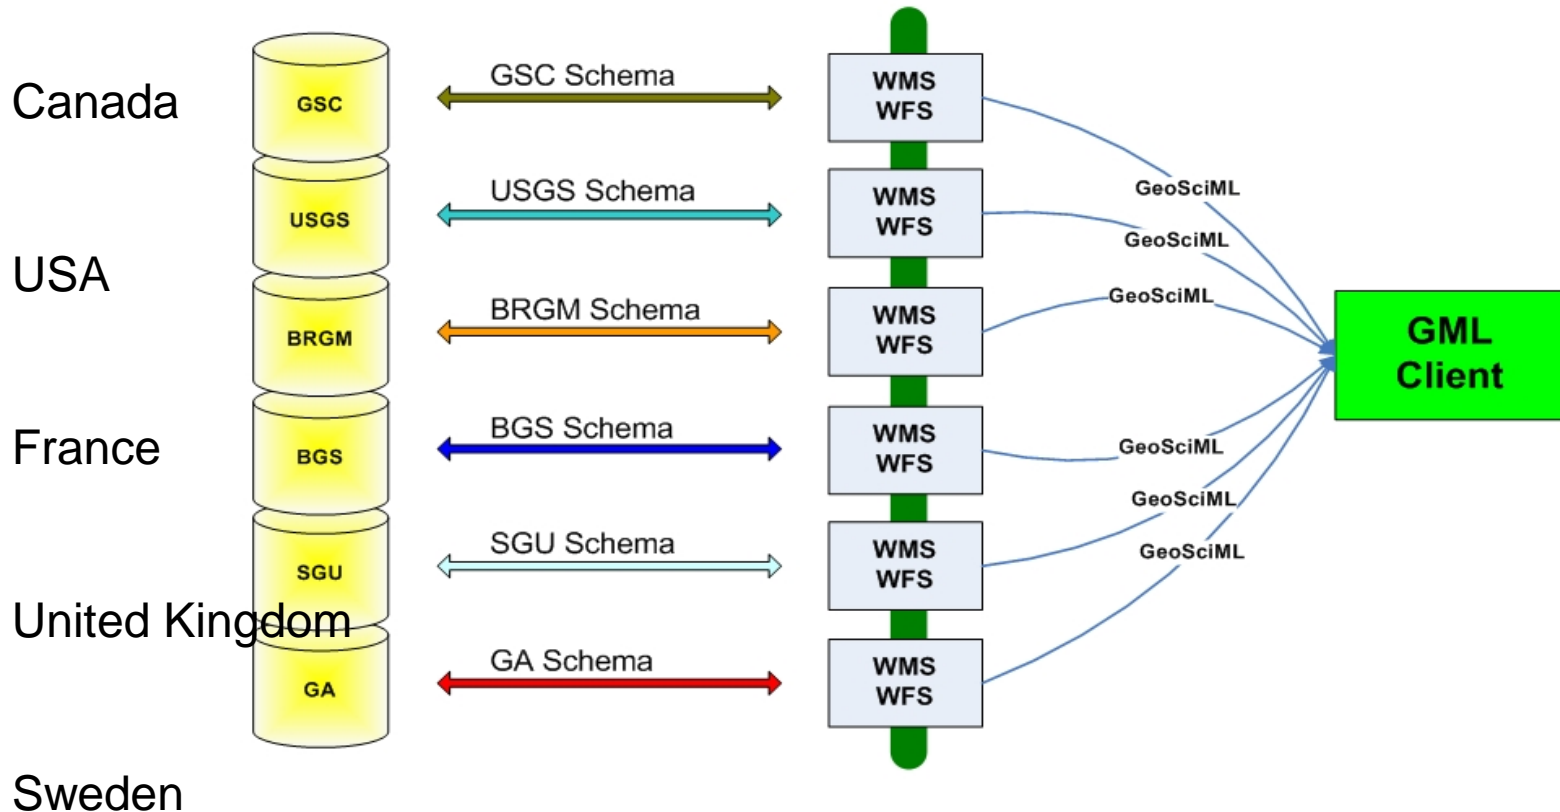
Canada

GSC

GSC Schema

WMS
WFS

USGS

USGS Schema

WMS
WFS

USA

BRGM

BRGM Schema

WMS
WFS

France

BGS

BGS Schema

WMS
WFS

SGU

SGU Schema

WMS
WFS

United Kingdom

GA

GA Schema

WMS
WFS

Sweden

GeoSciML

GeoSciML

GeoSciML

GeoSciML

GeoSciML

GeoSciML

GML Client